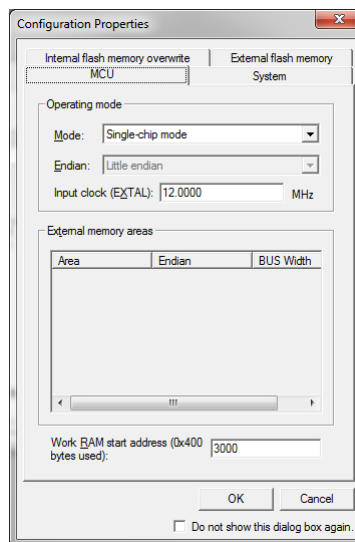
Configuration Properties

Internal flash memory overwrite
External flash memory
MCU
System

Operating mode
Mode: Single-chip mode
Endian: Little endian
Input clock (EXTAL): 12.0000 MHz

External memory areas

| Area | Endian | BUS Width |
|---|---|---|

Work RAM start address (0x400 bytes used): 3000

OK
Cancel
Do not show this dialog box again.